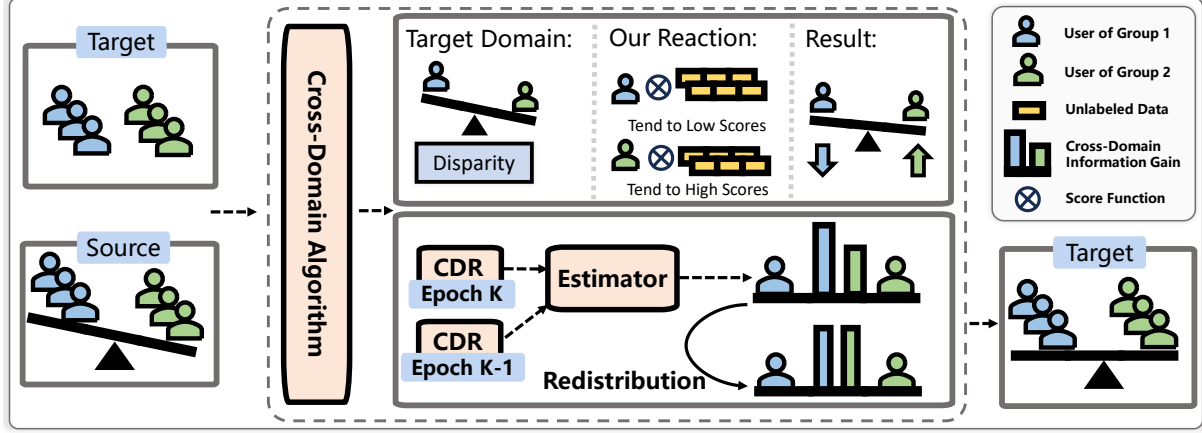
Target

Source

Cross-Domain Algorithm

Target Domain:

Disparity

Our Reaction:

Tend to Low Scores

Tend to High Scores

Result:

CDR

Epoch K

CDR

Epoch K-1

Estimator

Redistribution

User of Group 1

User of Group 2

Unlabeled Data

Cross-Domain Information Gain

Score Function

Target